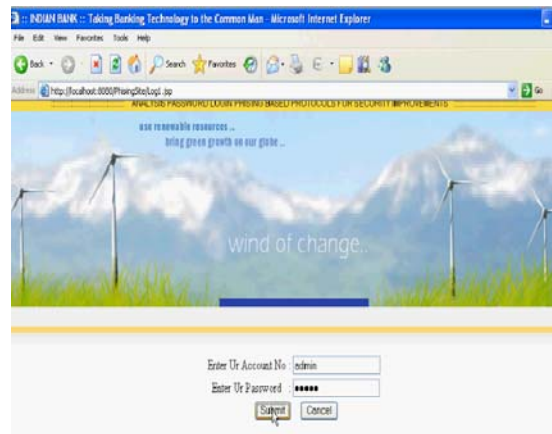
:: INDIAN BANK :: Taking Banking Technology to the Common Man - Microsoft Internet Explorer

File Edit View Favorites Tools Help

Back Search Favorites

Address http://localhost:8080/PhisingSite/Log1.jsp Go

ANALYSIS PASSWORD LOGIN PHISING BASED PROTOCOLS FOR SECURITY IMPROVEMENTS

use renewable resources ...
bring green growth on our globe ...

wind of change..

Enter Ur Account No : admin
Enter Ur Password : •••••

Submit Cancel